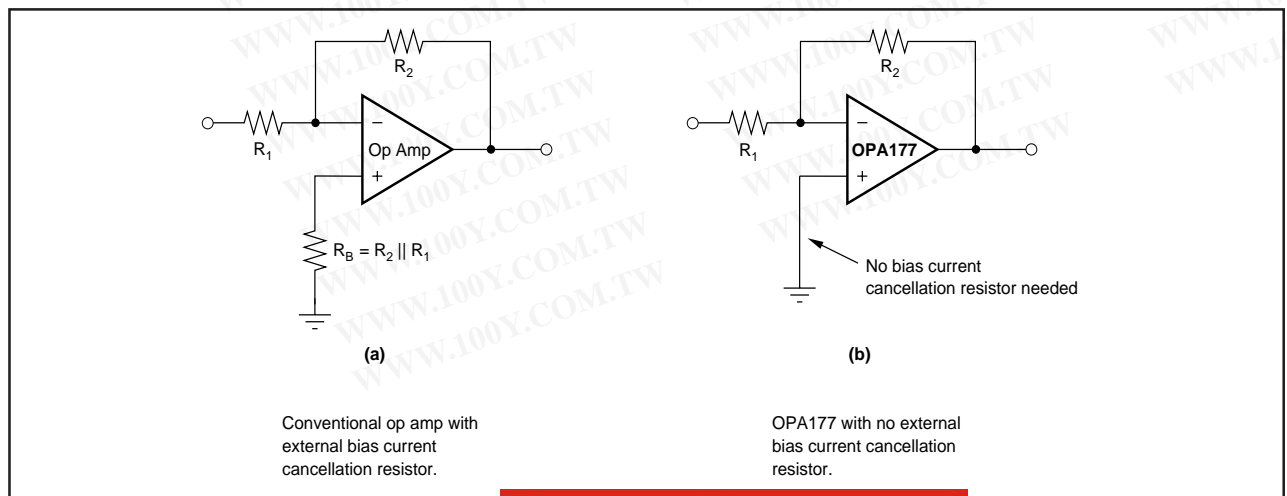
$R_2$

$R_1$

–

Op Amp

+

$R_B = R_2 \parallel R_1$

(a)

Conventional op amp with external bias current cancellation resistor.

$R_2$

$R_1$

–

OPA177

+

No bias current cancellation resistor needed

(b)

OPA177 with no external bias current cancellation resistor.

WWW.100Y.COM.TW